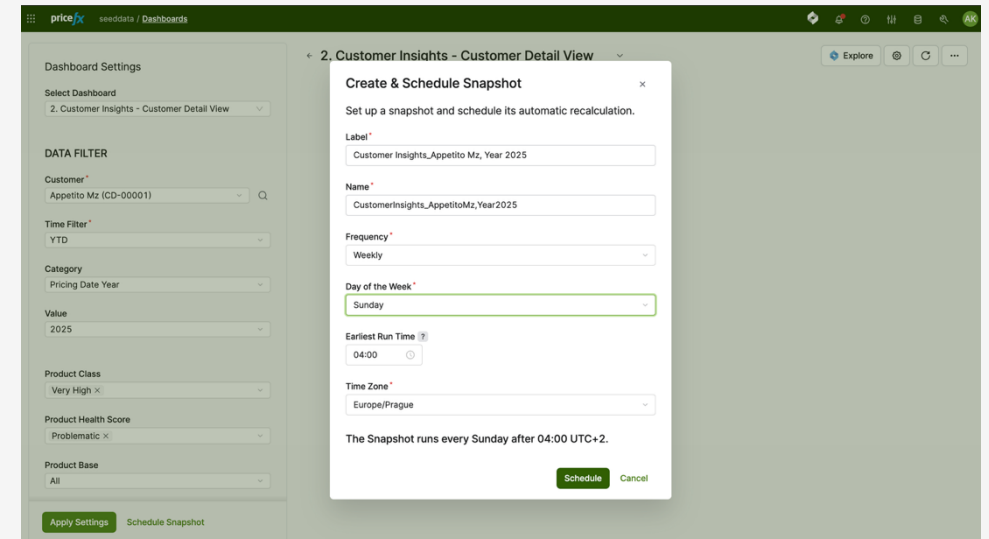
pricefx seeddata / Dashboards

AK

Dashboard Settings

Select Dashboard
2. Customer Insights - Customer Detail View

DATA FILTER

Customer*
Appetito Mz (CD-00001)

Time Filter*
YTD

Category
Pricing Date Year

Value
2025

Product Class
Very High ×

Product Health Score
Problematic ×

Product Base
All

Apply Settings Schedule Snapshot

← 2. Customer Insights - Customer Detail View

Explore

Create & Schedule Snapshot ×

Set up a snapshot and schedule its automatic recalculation.

Label*
Customer Insights_Appetito Mz, Year 2025

Name*
CustomerInsights_AppetitoMz,Year2025

Frequency*
Weekly

Day of the Week*
Sunday

Earliest Run Time ?
04:00

Time Zone*
Europe/Prague

The Snapshot runs every Sunday after 04:00 UTC+2.

Schedule Cancel